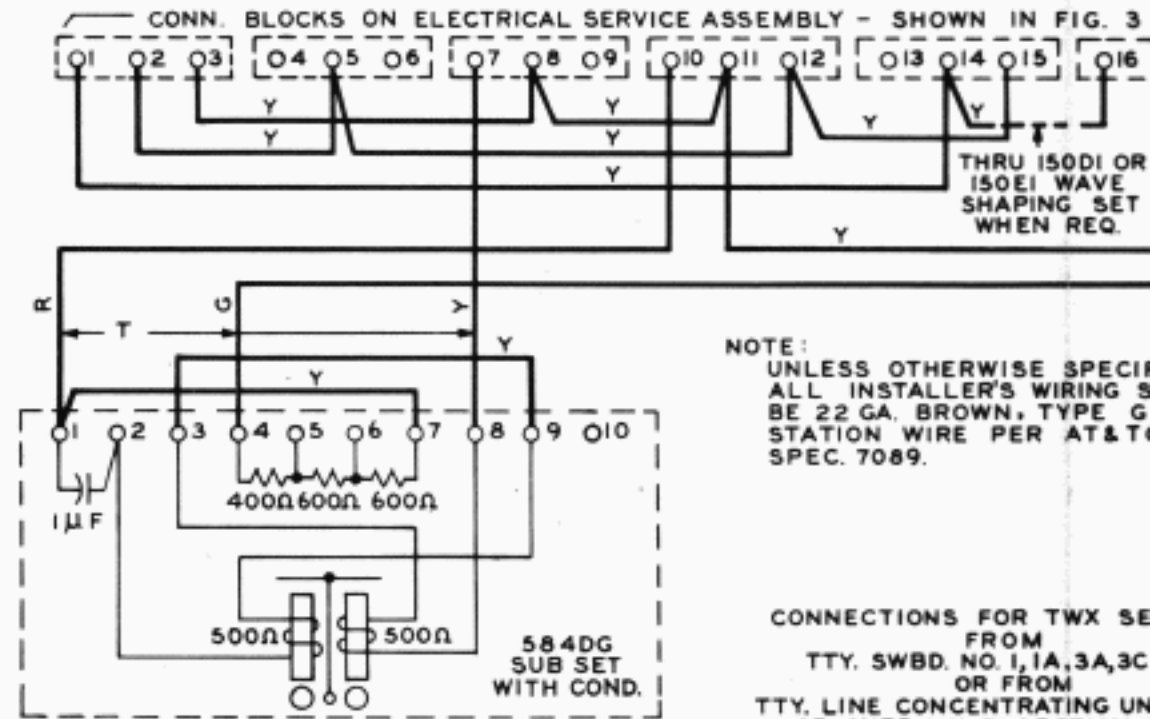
CONN. BLOCKS ON ELECTRICAL SERVICE ASSEMBLY - SHOWN IN FIG. 3

1 2 3 4 5 6 7 8 9 10 11 12 13 14 15 16

Y
Y
Y
Y
Y
Y
Y
Y

THRU 150D1 OR 150E1 WAVE SHAPING SET WHEN REQ.

Y

R
G
Y
T
Y
Y

NOTE:
UNLESS OTHERWISE SPECI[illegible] ALL INSTALLER'S WIRING S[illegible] BE 22 GA. BROWN, TYPE G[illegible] STATION WIRE PER AT&T C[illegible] SPEC. 7089.

1 2 3 4 5 6 7 8 9 10

400Ω 600Ω 600Ω

1 μF

500Ω
500Ω

584DG SUB SET WITH COND.

CONNECTIONS FOR TWX SE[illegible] FROM TTY. SWBD. NO. 1, 1A, 3A, 3C OR FROM TTY. LINE CONCENTRATING UN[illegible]